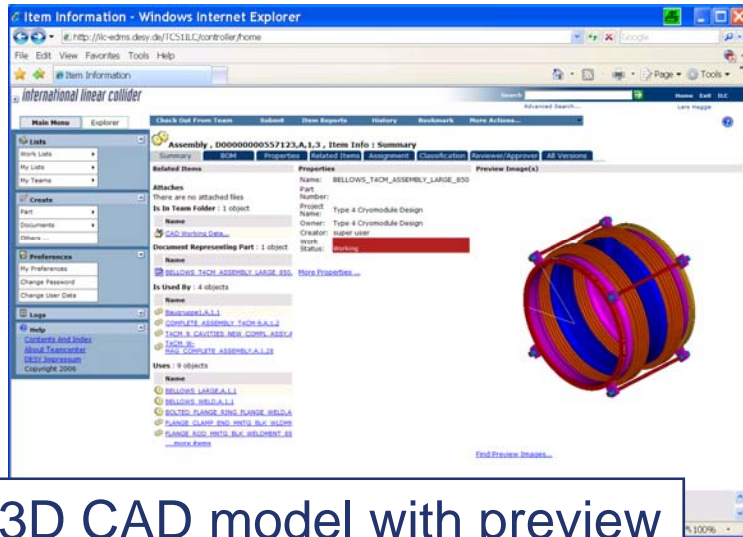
Item Information - Windows Internet Explorer

http://ilc-edms.desy.de/TC51ILC/controller/home

Google

File Edit View Favorites Tools Help

Item Information

Page Tools

international linear collider

Search

Advanced Search...

Home Exit ILC

Lars Hagge

Main Menu Explorer

Check Out From Team Submit Item Reports History Bookmark More Actions...

Lists

Work Lists

My Lists

My Teams

Create

Part

Documents

Others ...

Preferences

My Preferences

Change Password

Change User Data

Logs

Help

Contents And Index

About Teamcenter

DESY Impressum

Copyright 2006

Assembly , D000000000557123,A,1,3 , Item Info : Summary

Summary BOM Properties Related Items Assignment Classification Reviewer/Approver All Versions

Related Items

Attaches

There are no attached files

Is In Team Folder : 1 object

Name

CAD Working Data...

Document Representing Part : 1 object

Name

BELLOWS T4CM ASSEMBLY LARGE 850

Is Used By : 4 objects

Name

Baugruppe1,A,1,1

COMPLETE ASSEMBLY T4CM-9,A,1,2

T4CM 9 CAVITIES NEW COMPL ASSY,A

T4CM W-MAG COMPLETE ASSEMBLY,A,1,28

Uses : 9 objects

Name

BELLOWS LARGE,A,1,1

BELLOWS WELD,A,1,1

BOLTED FLANGE RING FLANGE WELD,A

FLANGE CLAMP END MNTG BLK WLDMT

FLANGE ROD MNTG BLK WELDMENT 85

... more items

Properties

Name: BELLOWS_T4CM_ASSEMBLY_LARGE_850

Part Number:

Project Name: Type 4 Cryomodule Design

Owner: Type 4 Cryomodule Design

Creator: super user

Work Status: Working

More Properties ...

Preview Image(s)

Find Preview Images...

100%

3D CAD model with preview